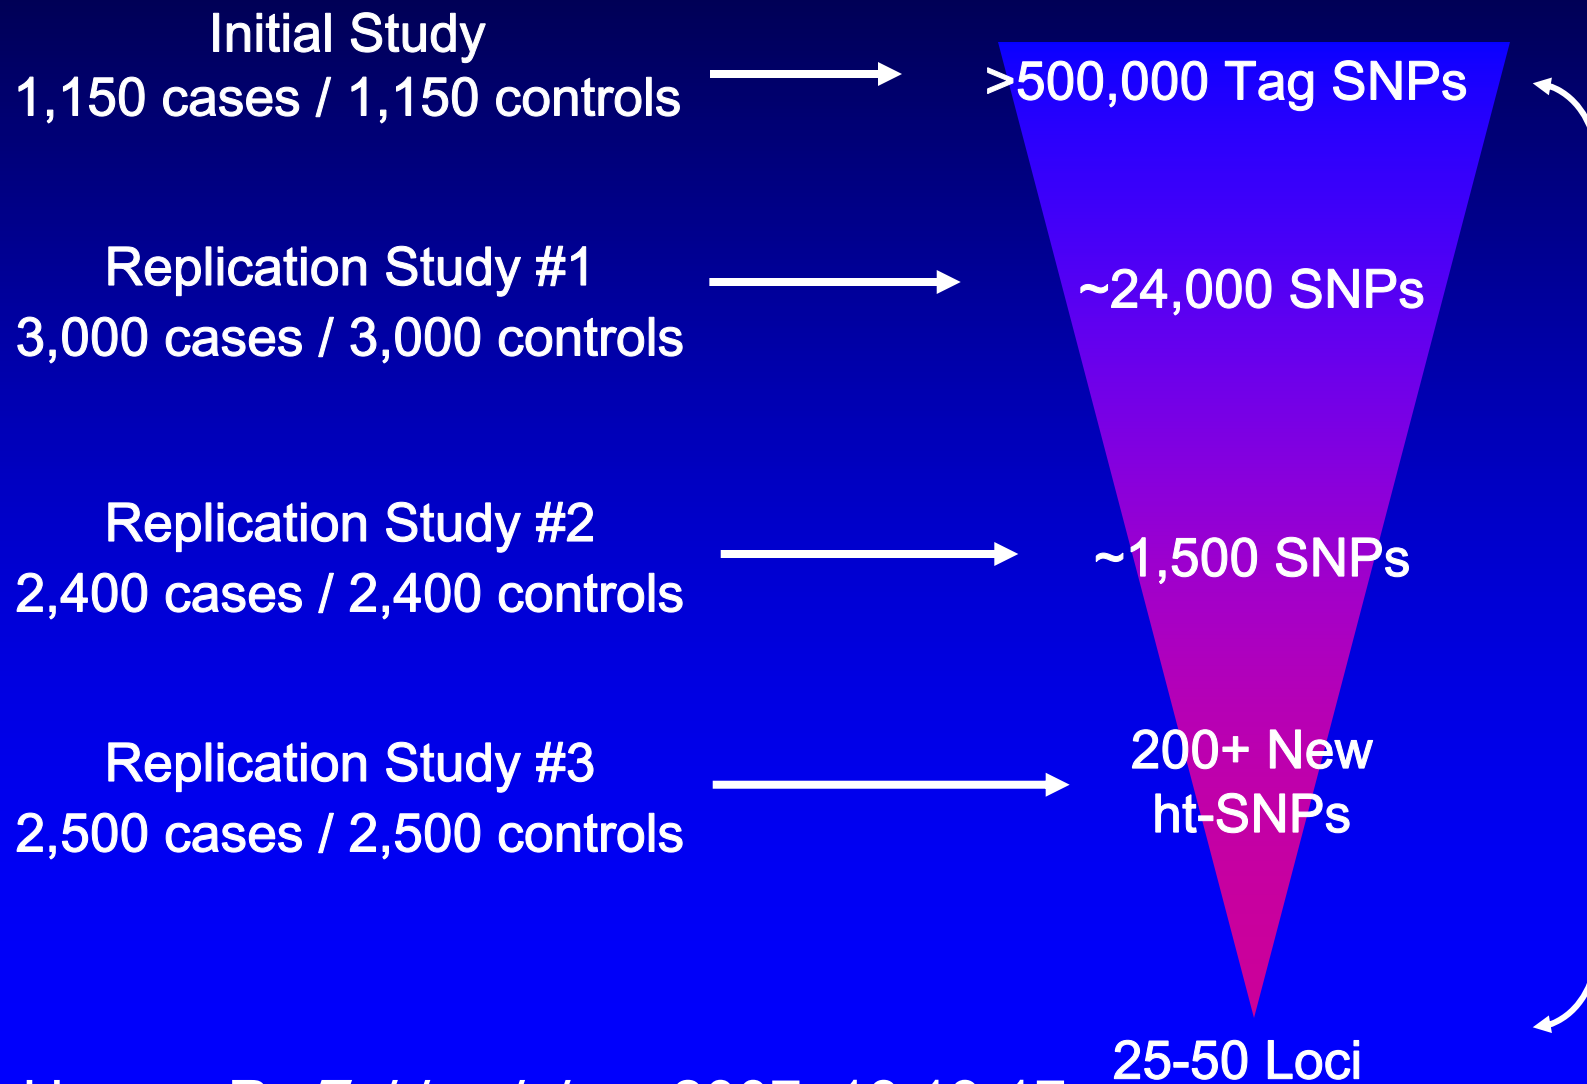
Initial Study
1,150 cases / 1,150 controls

>500,000 Tag SNPs

Replication Study #1
3,000 cases / 3,000 controls

~24,000 SNPs

Replication Study #2
2,400 cases / 2,400 controls

~1,500 SNPs

Replication Study #3
2,500 cases / 2,500 controls

200+ New ht-SNPs

25-50 Loci

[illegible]